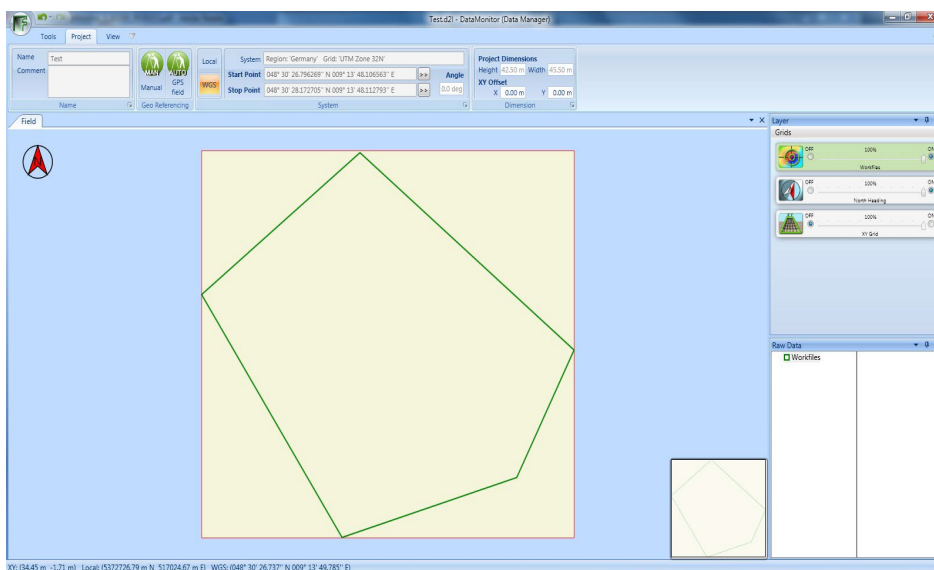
Test.d2l - DataMonitor (Data Manager)

Tools Project View

Name Test
Comment
Name

MAN Manual
AUTO GPS field
Geo Referencing

Local
WGS

System Region: 'Germany' Grid: 'UTM Zone 32N'
Start Point 048° 30' 26.796269'' N 009° 13' 48.106563'' E >>
Stop Point 048° 30' 28.172705'' N 009° 13' 48.112793'' E >>
Angle 0.0 deg
System

Project Dimensions
Height 42.50 m Width 45.50 m
XY Offset
X 0.00 m Y 0.00 m
Dimension

Field

Layer
Grids
OFF 100% ON
Workfiles
OFF 100% ON
North Heading
OFF 100% ON
XY Grid

Raw Data
Workfiles

XY: (34.45 m, -1.71 m) Local: (5372726.79 m N, 517024.67 m E) WGS: (048° 30' 26.737'' N 009° 13' 49.785'' E)